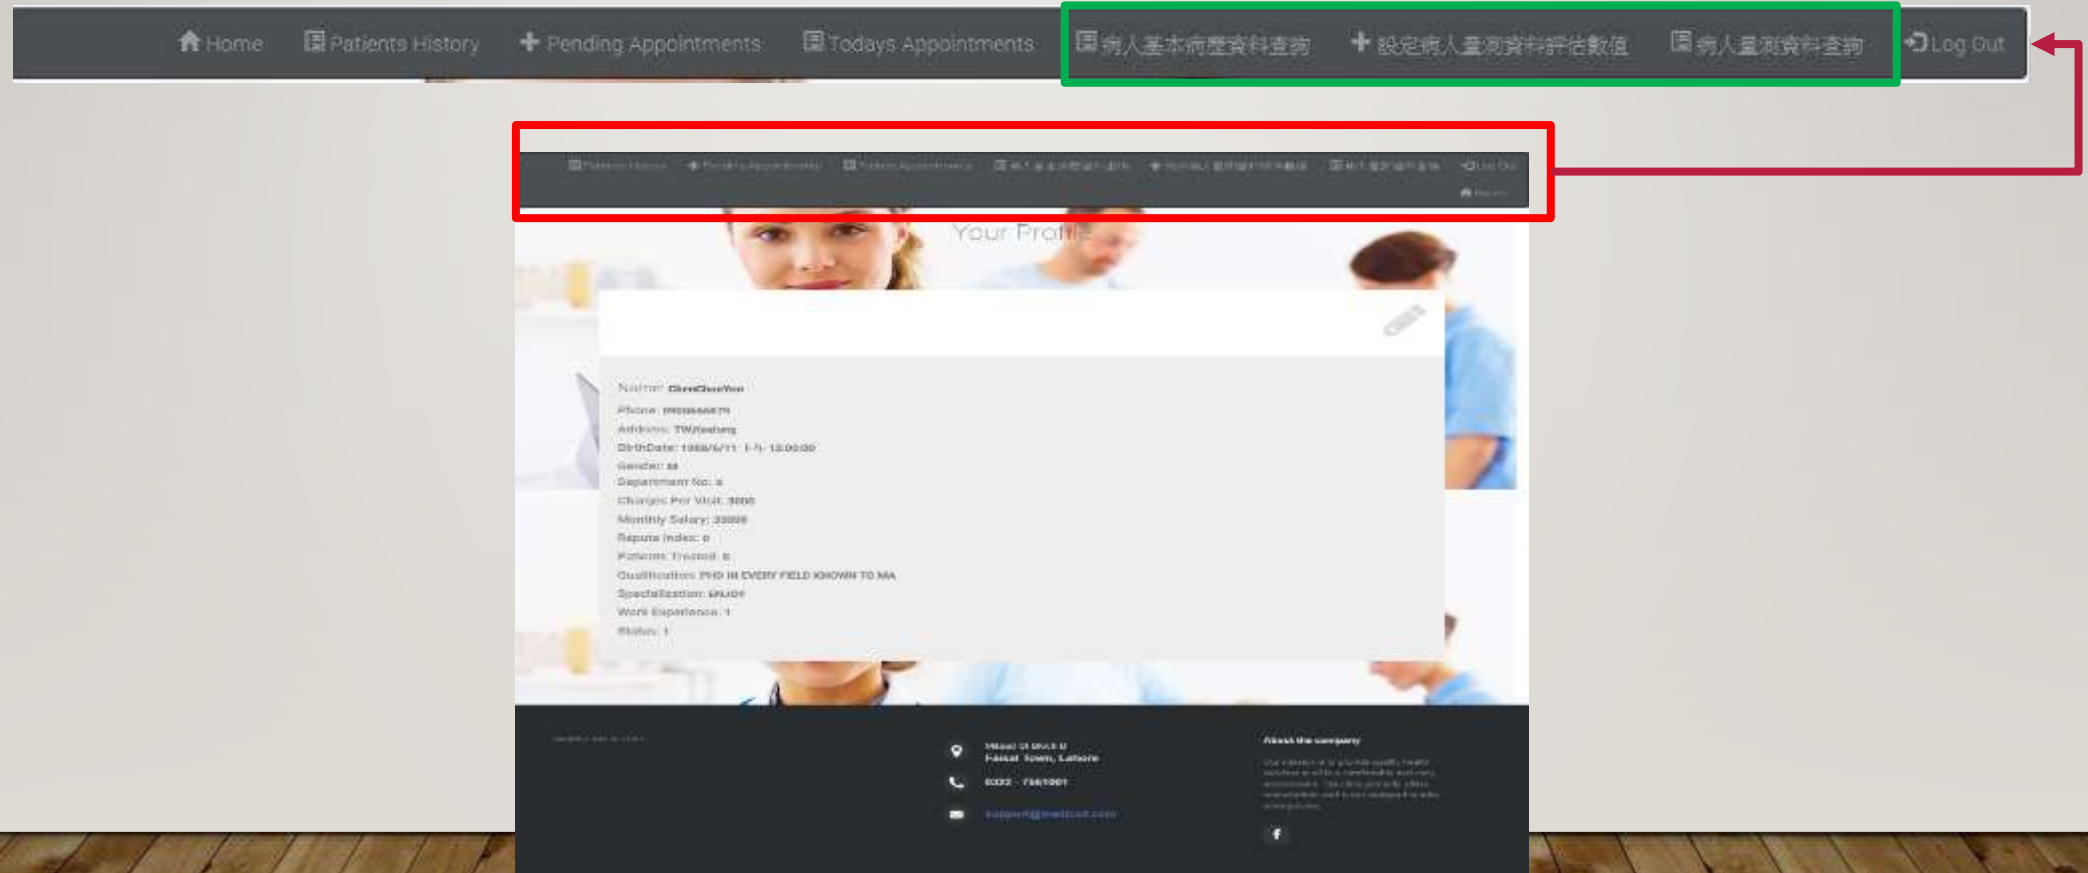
Home  Patients History  Pending Appointments  Todays Appointments  病人基本病歷資料查詢  設定病人量測資料評估數值  病人量測資料查詢  Log Out

Patients History  Pending Appointments  Todays Appointments  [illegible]  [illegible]  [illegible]  Log Out
Home

Your Profile

Name: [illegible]
Phone: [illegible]
Address: TW,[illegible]
BirthDate: 1988/6/11 上午 12:00:00
Gender: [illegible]
Department No: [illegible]
Charges Per Visit: 3000
Monthly Salary: 33000
Repute Index: 0
Patients Treated: 0
Qualification: PHD IN EVERY FIELD KNOWN TO MA
Specialization: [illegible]
Work Experience: 1
Status: 1

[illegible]

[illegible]
Faisal Town, Lahore
0333 - 7561001
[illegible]

About the company
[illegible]